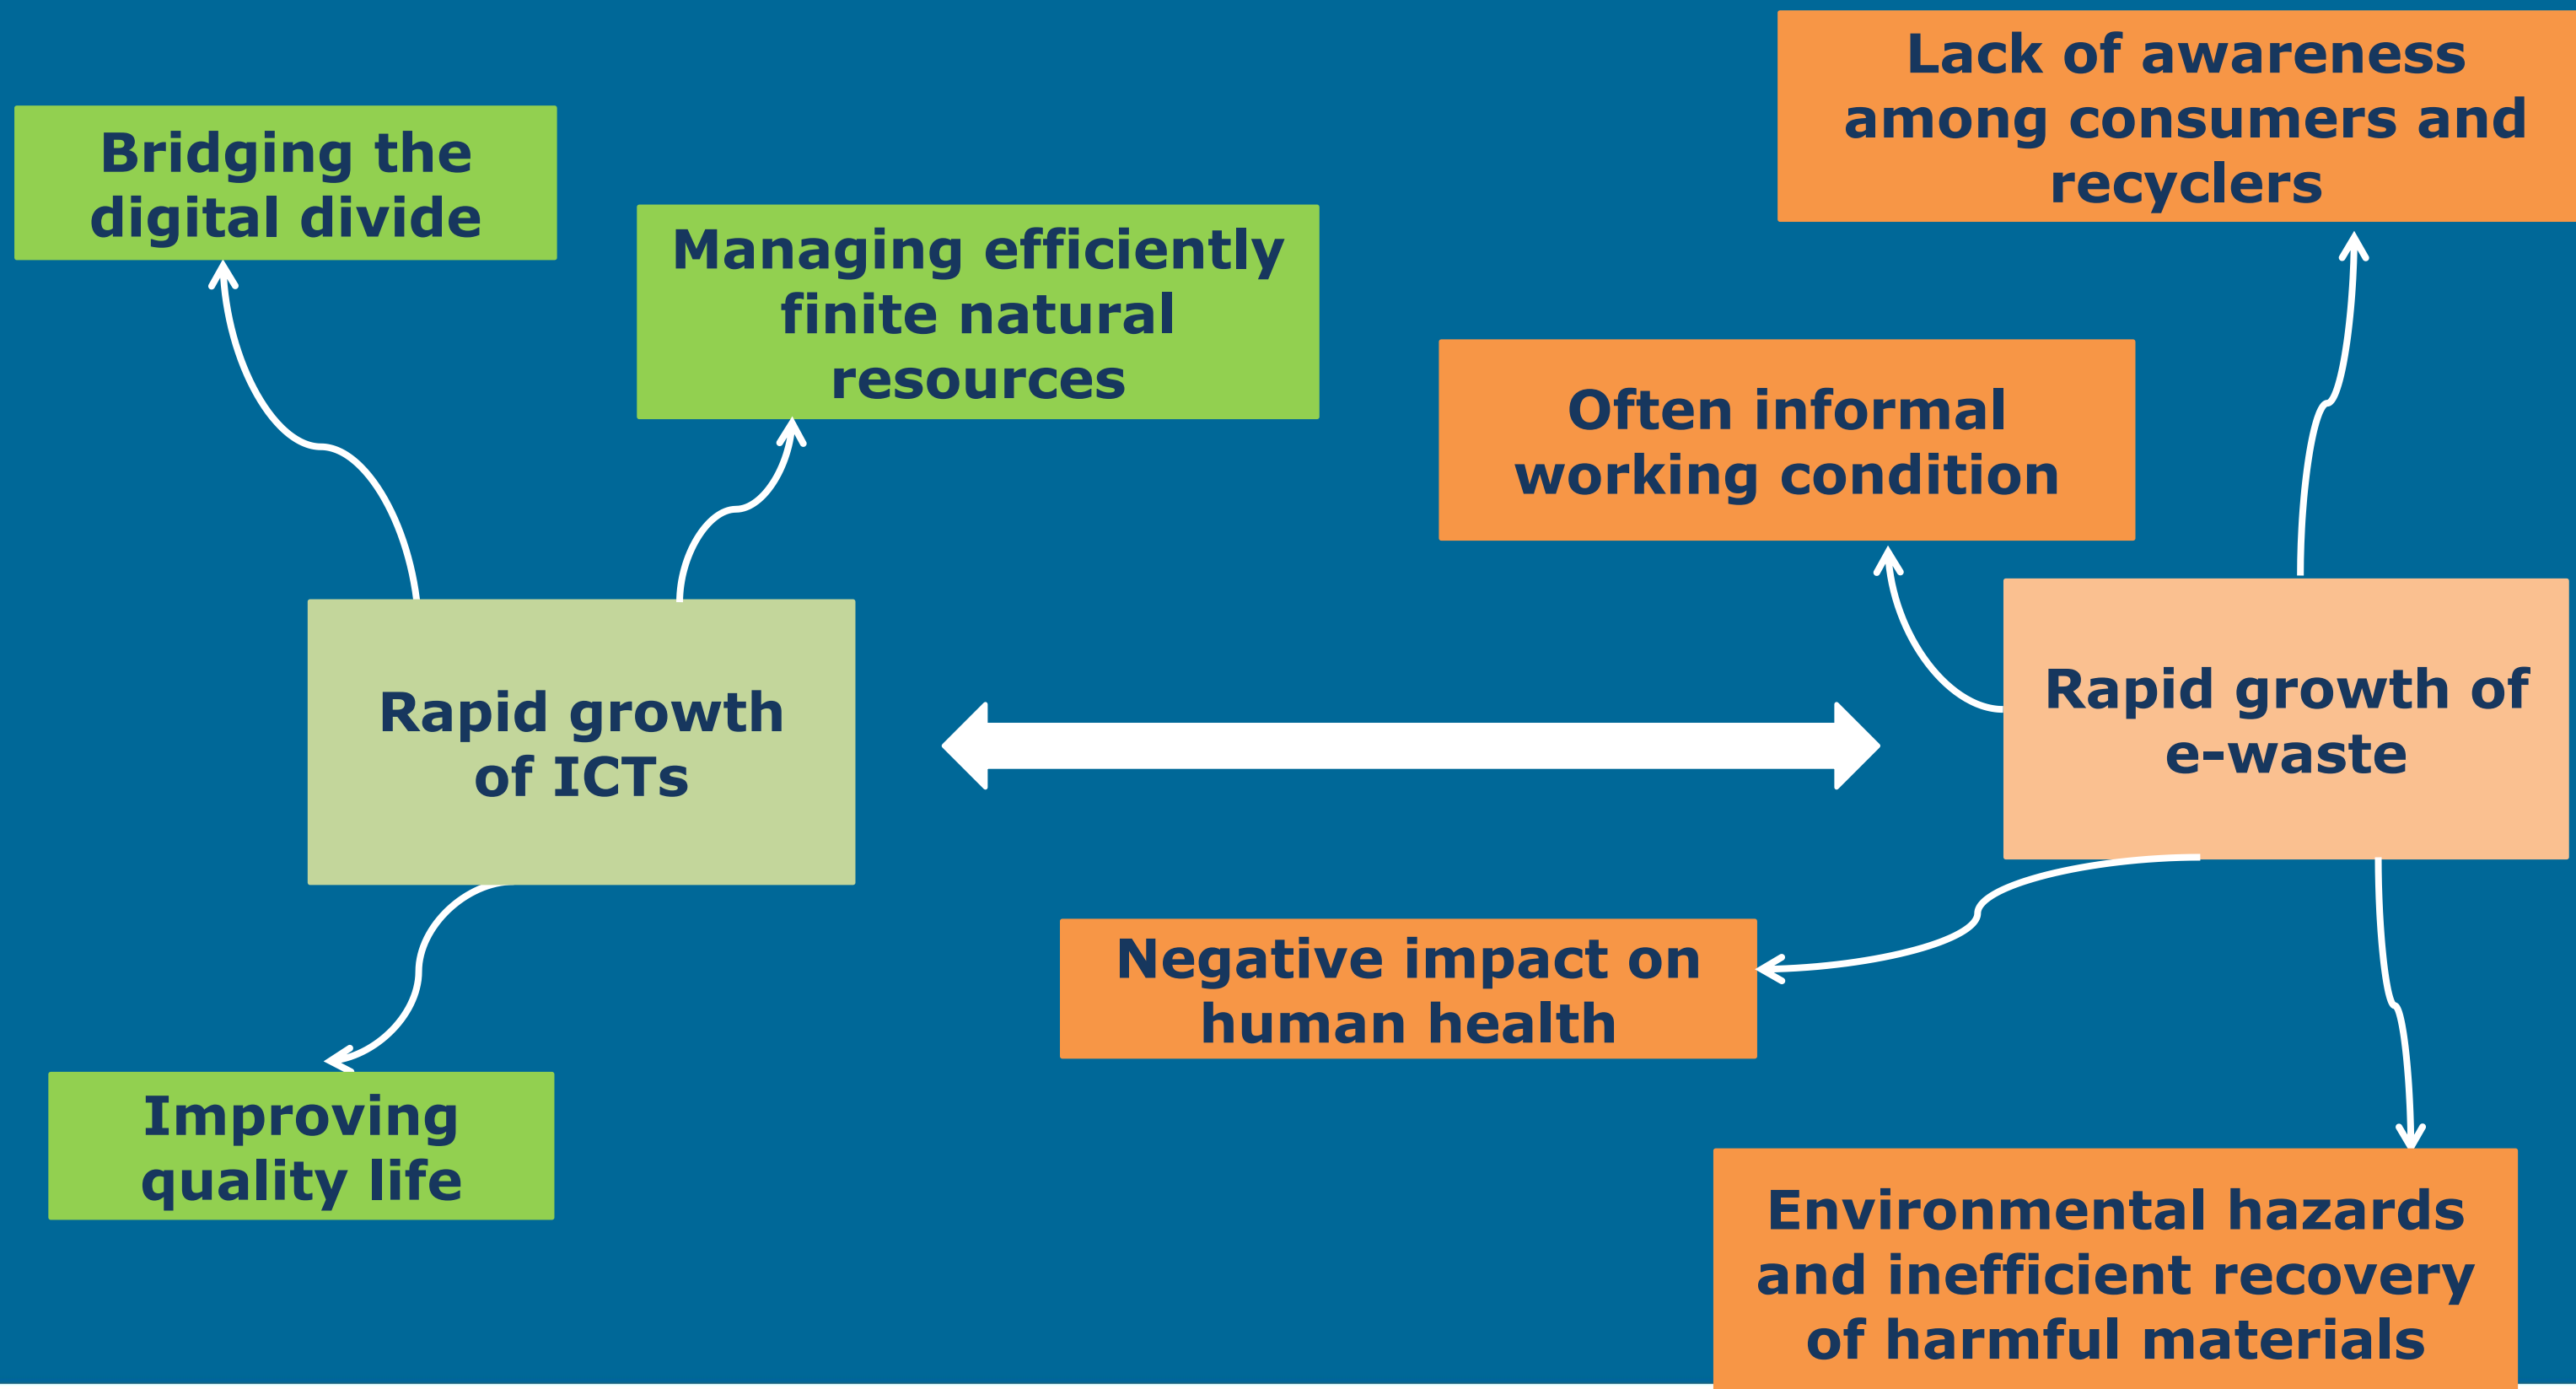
Bridging the digital divide

Managing efficiently finite natural resources

Lack of awareness among consumers and recyclers

Often informal working condition

Rapid growth of ICTs

Rapid growth of e-waste

Negative impact on human health

Improving quality life

Environmental hazards and inefficient recovery of harmful materials